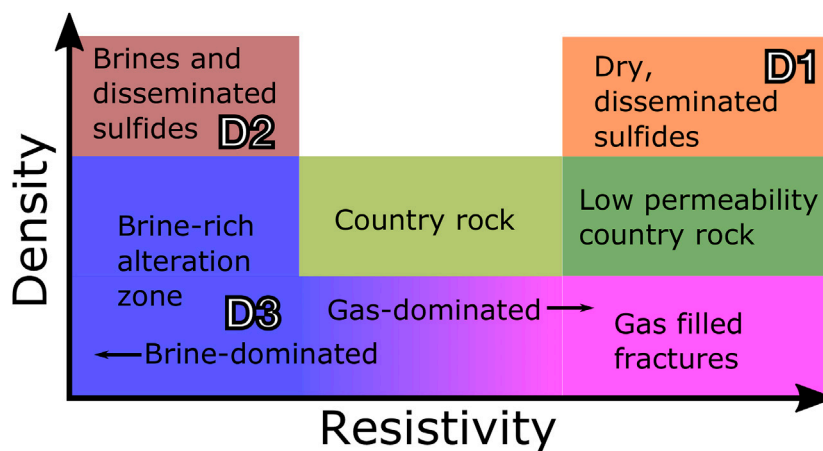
Density

Brines and disseminated sulfides D2

Dry, disseminated sulfides D1

Brine-rich alteration zone

Country rock

Low permeability country rock

D3

Gas-dominated →

Gas filled fractures

← Brine-dominated

Resistivity